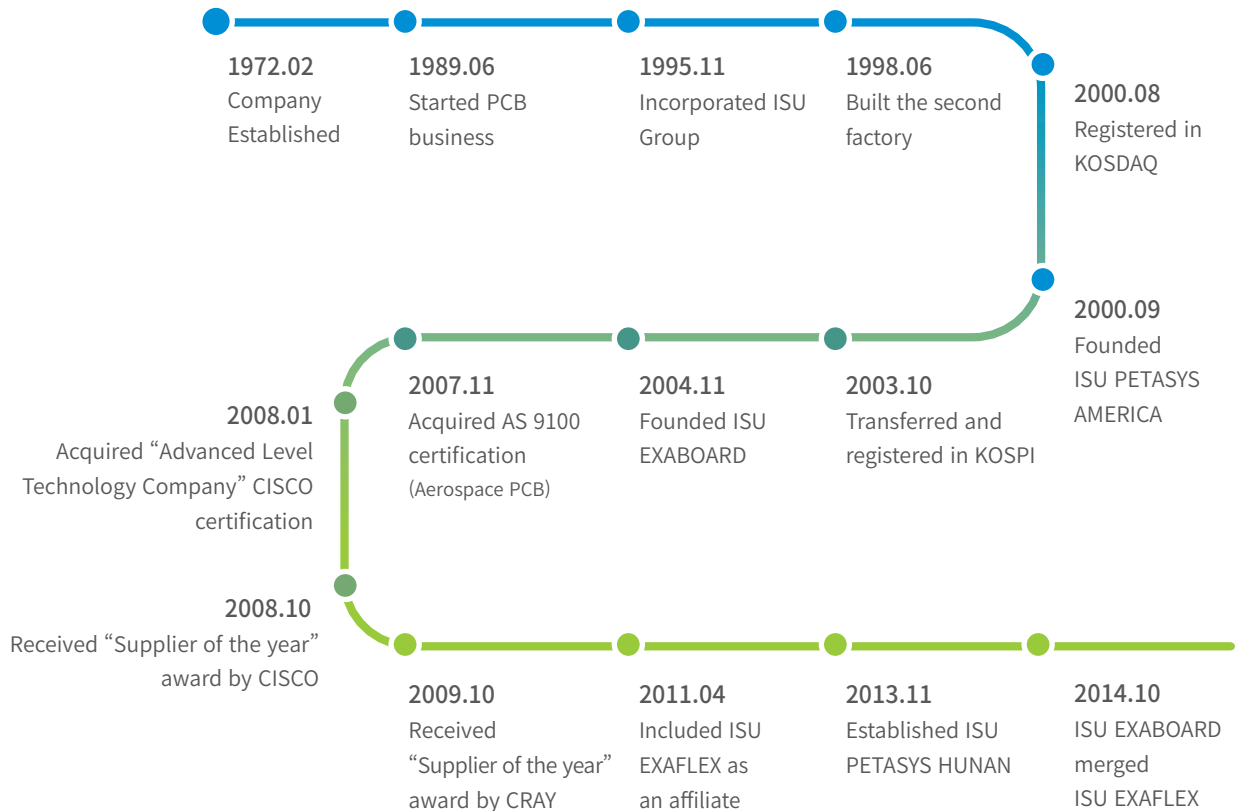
1972.02
Company Established

1989.06
Started PCB business

1995.11
Incorporated ISU Group

1998.06
Built the second factory

2000.08
Registered in KOSDAQ

2000.09
Founded ISU PETASYS AMERICA

2003.10
Transferred and registered in KOSPI

2004.11
Founded ISU EXABOARD

2007.11
Acquired AS 9100 certification
(Aerospace PCB)

2008.01
Acquired “Advanced Level Technology Company” CISCO certification

2008.10
Received “Supplier of the year” award by CISCO

2009.10
Received “Supplier of the year” award by CRAY

2011.04
Included ISU EXAFLEX as an affiliate

2013.11
Established ISU PETASYS HUNAN

2014.10
ISU EXABOARD merged ISU EXAFLEX